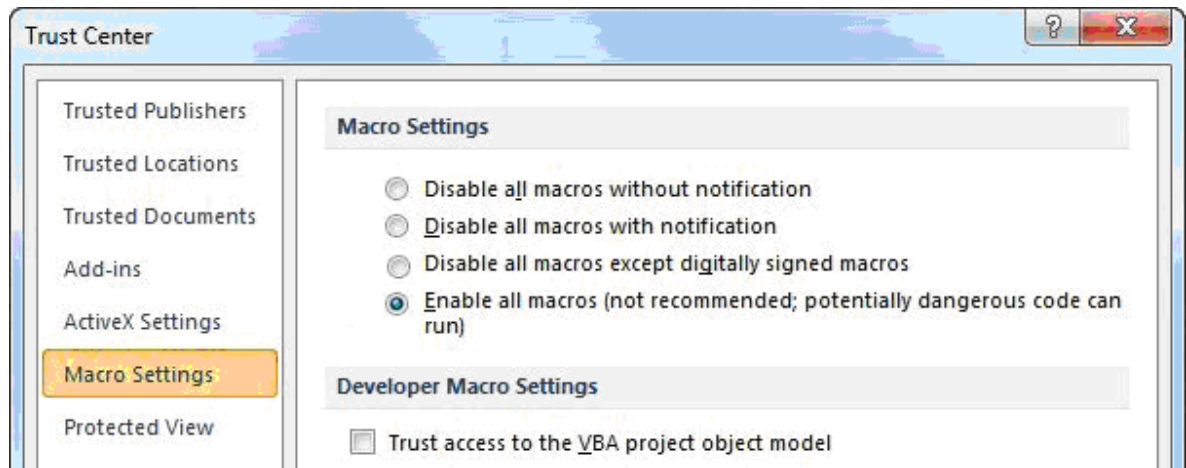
Trust Center

?

X

Trusted Publishers

Trusted Locations

Trusted Documents

Add-ins

ActiveX Settings

Macro Settings

Protected View

Macro Settings

Disable all macros without notification

Disable all macros with notification

Disable all macros except digitally signed macros

Enable all macros (not recommended; potentially dangerous code can run)

Developer Macro Settings

Trust access to the VBA project object model